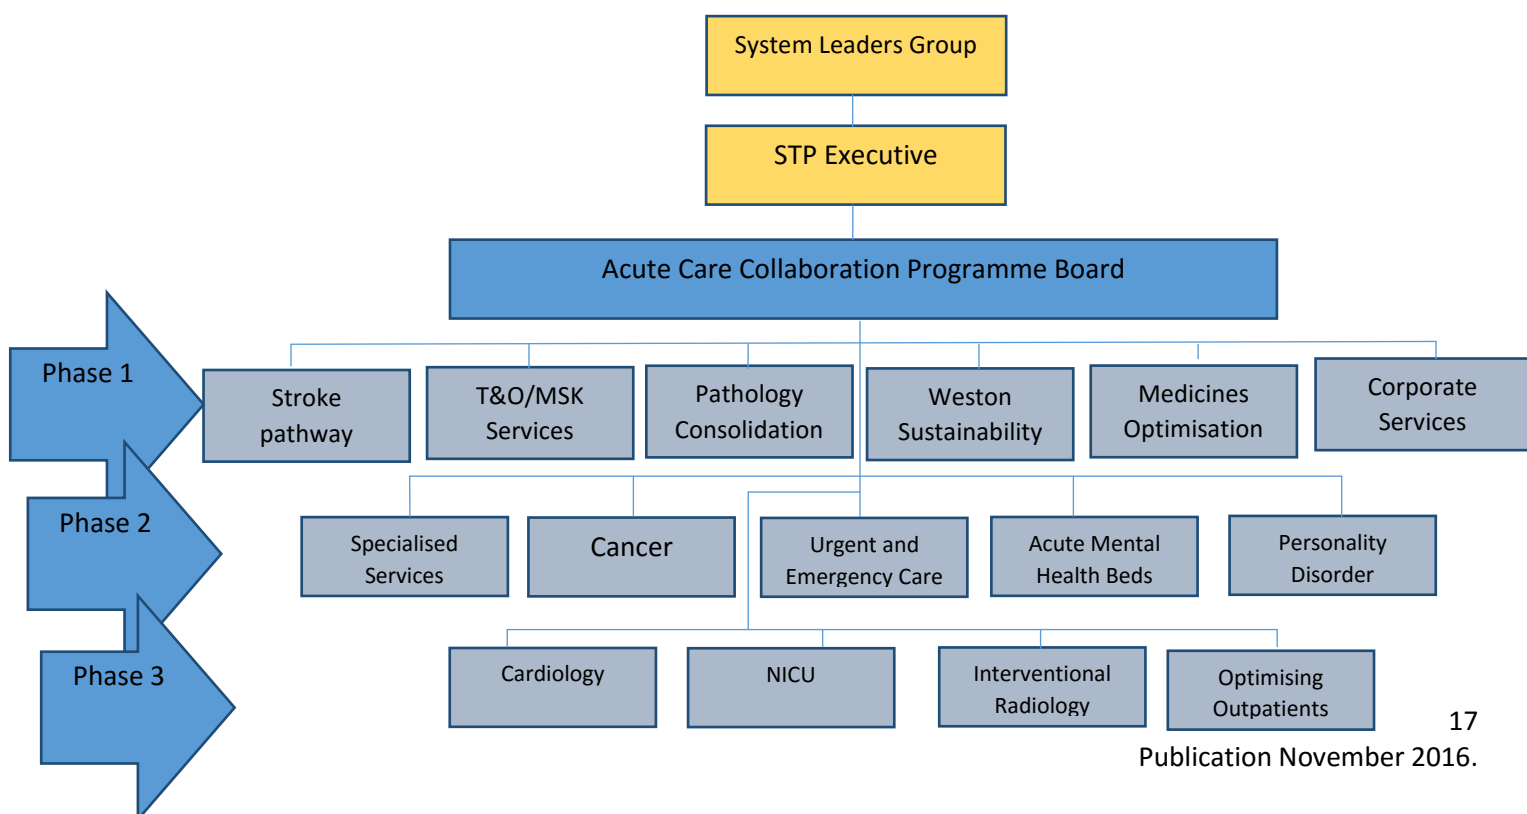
System Leaders Group

STP Executive

Acute Care Collaboration Programme Board

Phase 1

Stroke pathway

T&O/MSK Services

Pathology Consolidation

Weston Sustainability

Medicines Optimisation

Corporate Services

Phase 2

Specialised Services

Cancer

Urgent and Emergency Care

Acute Mental Health Beds

Personality Disorder

Phase 3

Cardiology

NICU

Interventional Radiology

Optimising Outpatients

17

Publication November 2016.